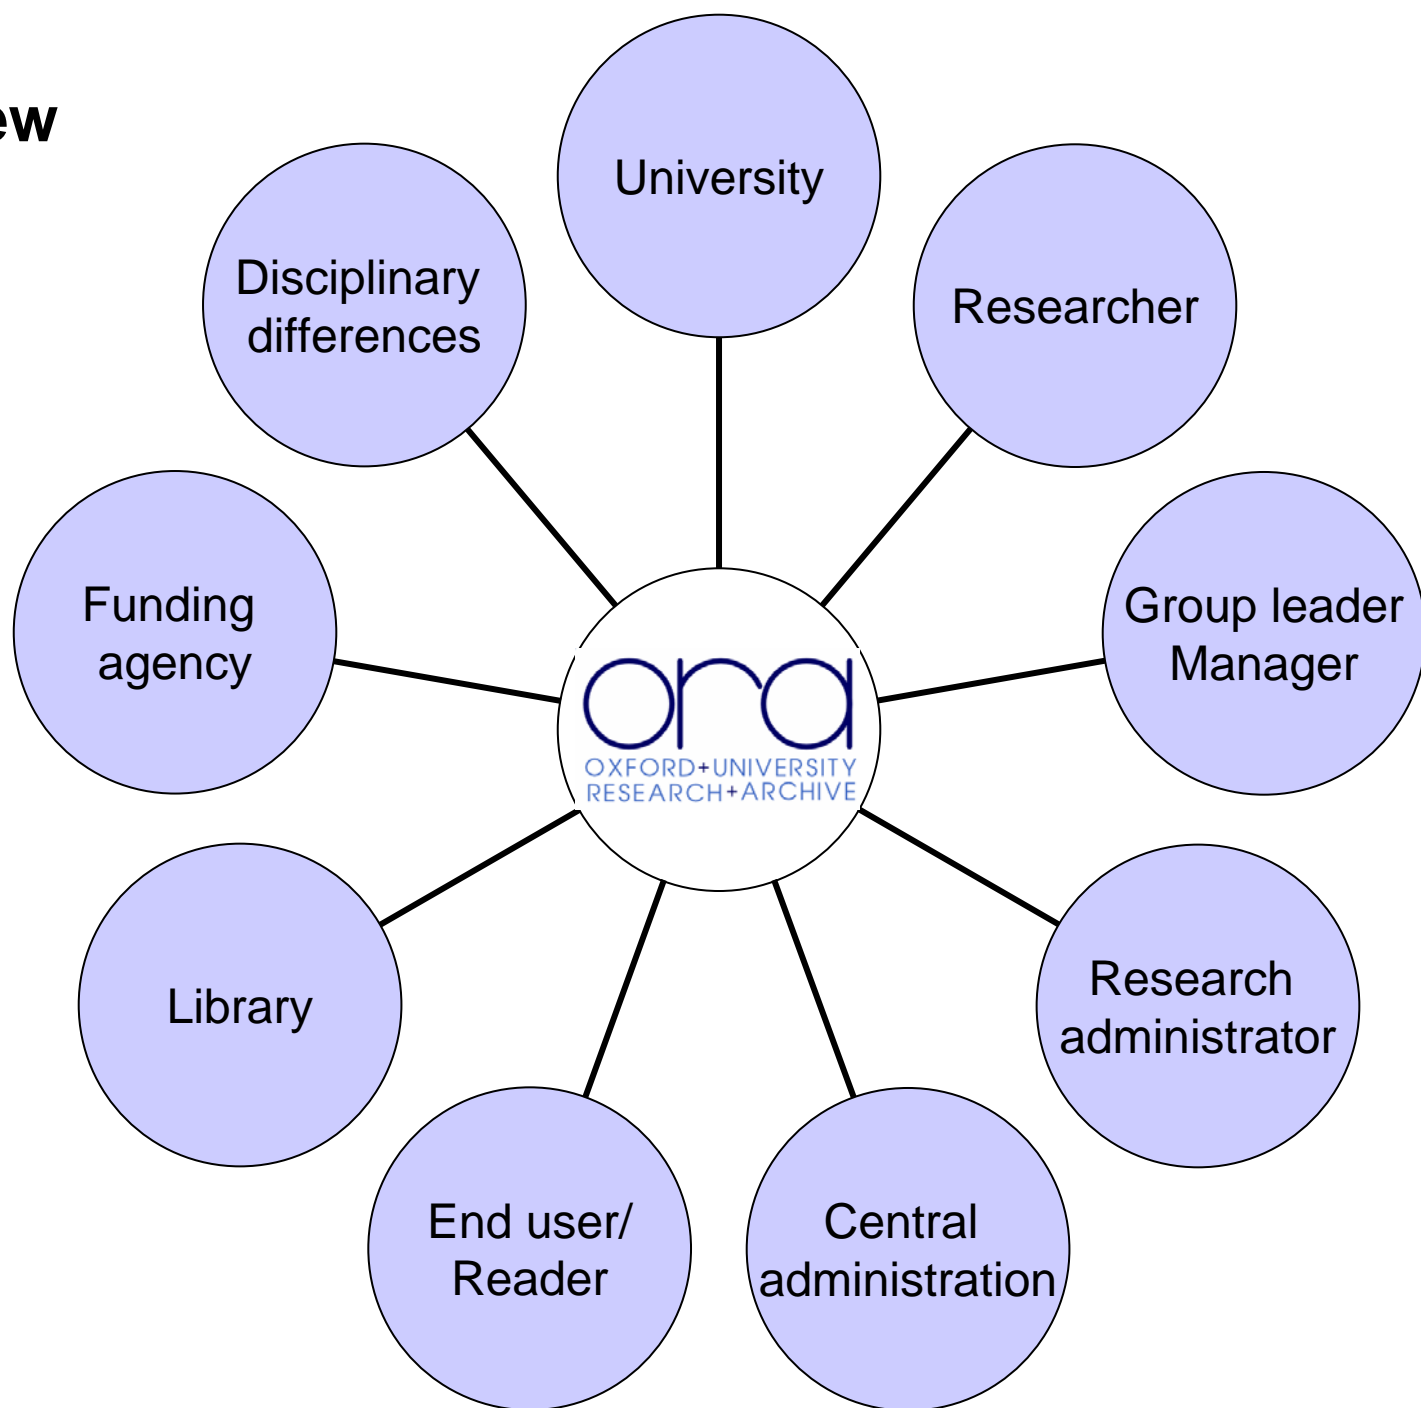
ew

University

Disciplinary differences

Researcher

Funding agency

ora
OXFORD+UNIVERSITY
RESEARCH+ARCHIVE

Group leader Manager

Library

Research administrator

End user/ Reader

Central administration